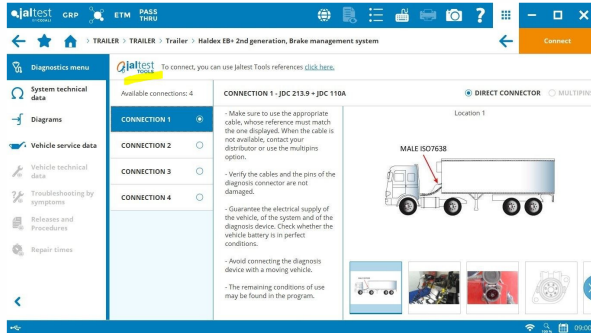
jaltest by COJALI GRP ETM PASS THRU

?

Connect

TRAILER > TRAILER > Trailer > Haldex EB+ 2nd generation, Brake management system

Diagnostics menu

System technical data

Diagrams

Vehicle service data

Vehicle technical data

Troubleshooting by symptoms

Releases and Procedures

Repair times

jaltest TOOLS To connect, you can use Jaltest Tools references click here.

Available connections: 4

CONNECTION 1

CONNECTION 2

CONNECTION 3

CONNECTION 4

CONNECTION 1 - JDC 213.9 + JDC 110A

DIRECT CONNECTOR

MULTIPIN

- Make sure to use the appropriate cable, whose reference must match the one displayed. When the cable is not available, contact your distributor or use the multipins option.

- Verify the cables and the pins of the diagnosis connector are not damaged.

- Guarantee the electrical supply of the vehicle, of the system and of the diagnosis device. Check whether the vehicle battery is in perfect conditions.

- Avoid connecting the diagnosis device with a moving vehicle.

- The remaining conditions of use may be found in the program.

Location 1

MALE ISO7638

09:0